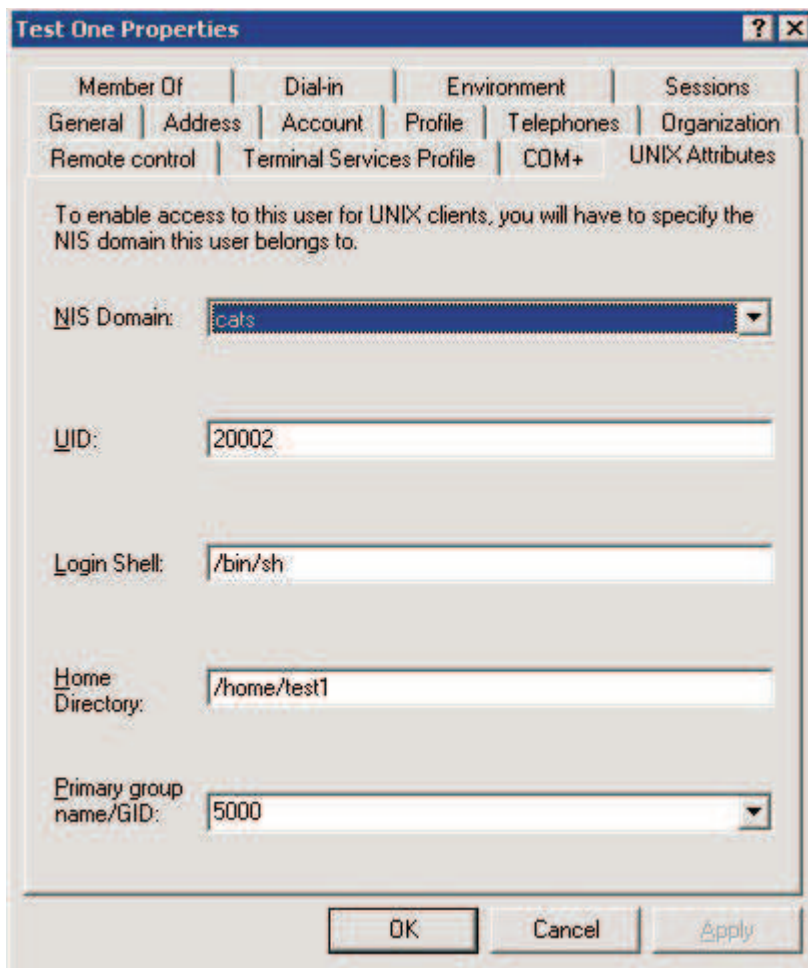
Test One Properties

? X

Member Of | Dial-in | Environment | Sessions
General | Address | Account | Profile | Telephones | Organization
Remote control | Terminal Services Profile | COM+ | UNIX Attributes

To enable access to this user for UNIX clients, you will have to specify the NIS domain this user belongs to.

NIS Domain: cats

UID: 20002

Login Shell: /bin/sh

Home Directory: /home/test1

Primary group name/GID: 5000

OK Cancel Apply